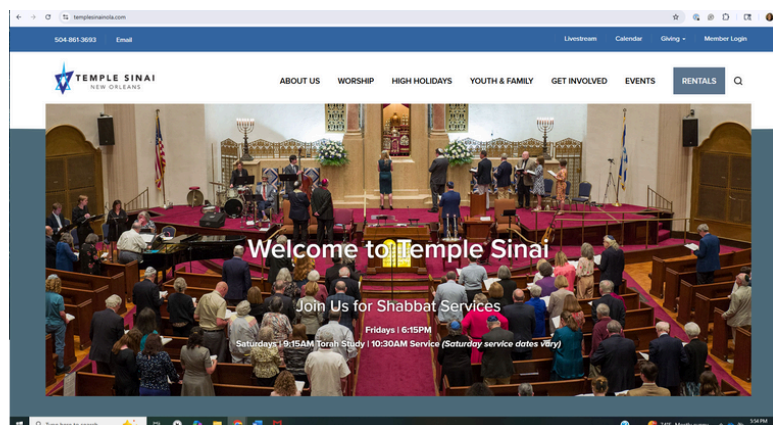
templesinainola.com

504-861-3693 Email

Livestream Calendar Giving Member Login

TEMPLE SINAI
NEW ORLEANS

ABOUT US WORSHIP HIGH HOLIDAYS YOUTH & FAMILY GET INVOLVED EVENTS RENTALS

Welcome to Temple Sinai

Join Us for Shabbat Services

Fridays | 6:15PM

Saturdays | 9:15AM Torah Study | 10:30AM Service (Saturday service dates vary)

Type here to search